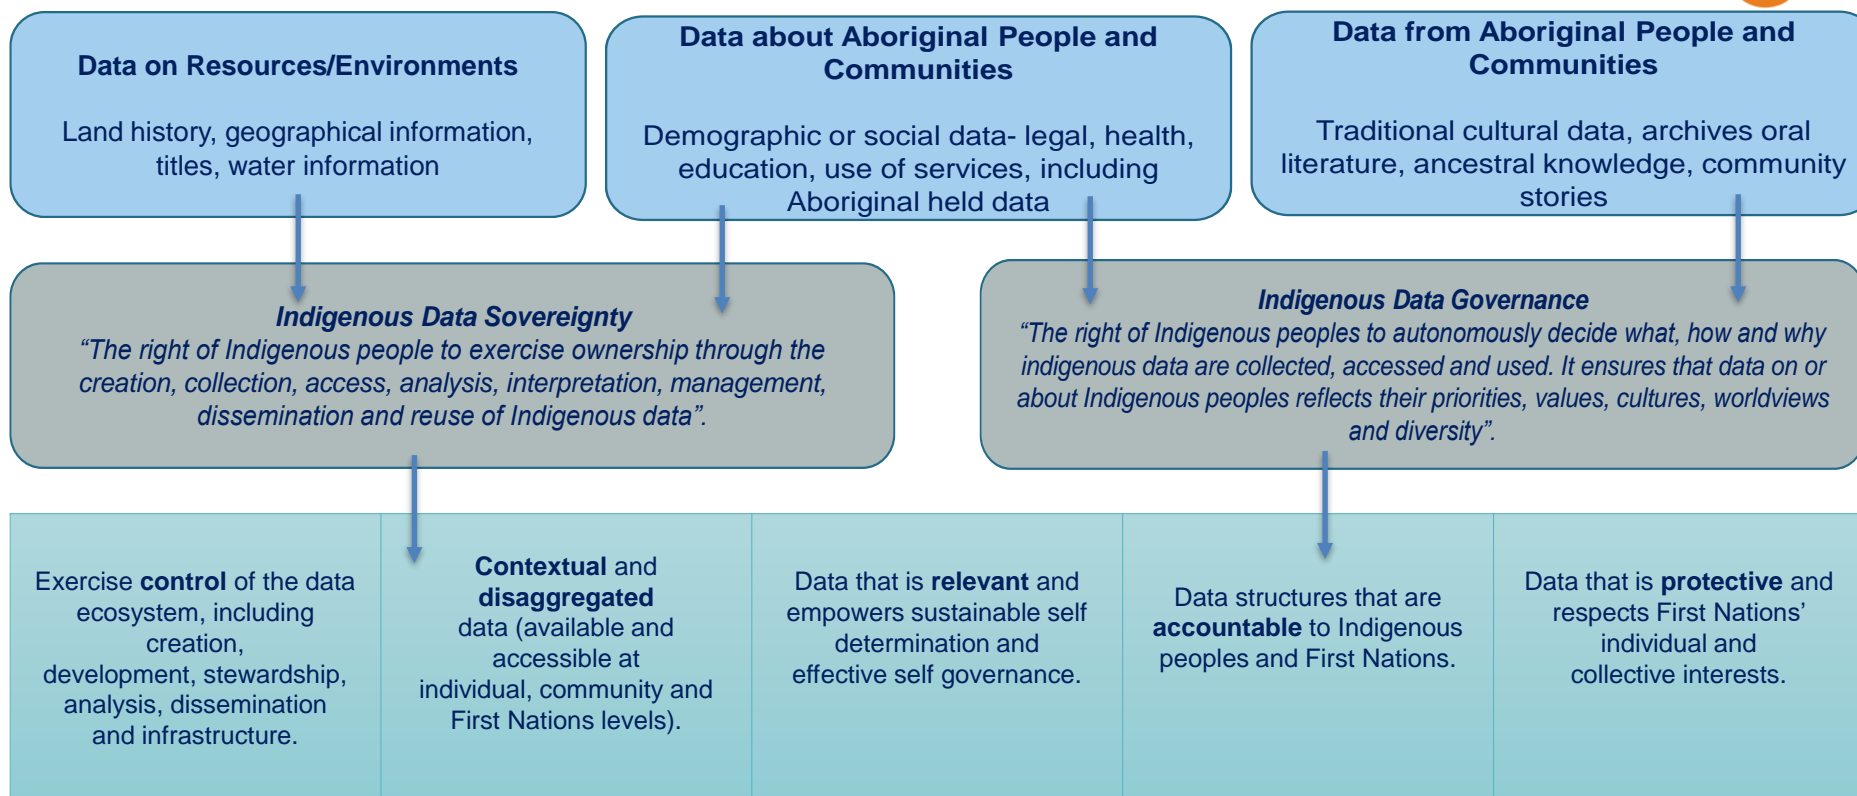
Data on Resources/Environments

Land history, geographical information, titles, water information

Data about Aboriginal People and Communities

Demographic or social data- legal, health, education, use of services, including Aboriginal held data

Data from Aboriginal People and Communities

Traditional cultural data, archives oral literature, ancestral knowledge, community stories

Indigenous Data Sovereignty
“The right of Indigenous people to exercise ownership through the creation, collection, access, analysis, interpretation, management, dissemination and reuse of Indigenous data”.

Indigenous Data Governance
“The right of Indigenous peoples to autonomously decide what, how and why indigenous data are collected, accessed and used. It ensures that data on or about Indigenous peoples reflects their priorities, values, cultures, worldviews and diversity”.

| Exercise **control** of the data ecosystem, including creation, development, stewardship, analysis, dissemination and infrastructure. | **Contextual** and **disaggregated** data (available and accessible at individual, community and First Nations levels). | Data that is **relevant** and empowers sustainable self determination and effective self governance. | Data structures that are **accountable** to Indigenous peoples and First Nations. | Data that is **protective** and respects First Nations’ individual and collective interests. |
|---|---|---|---|---|